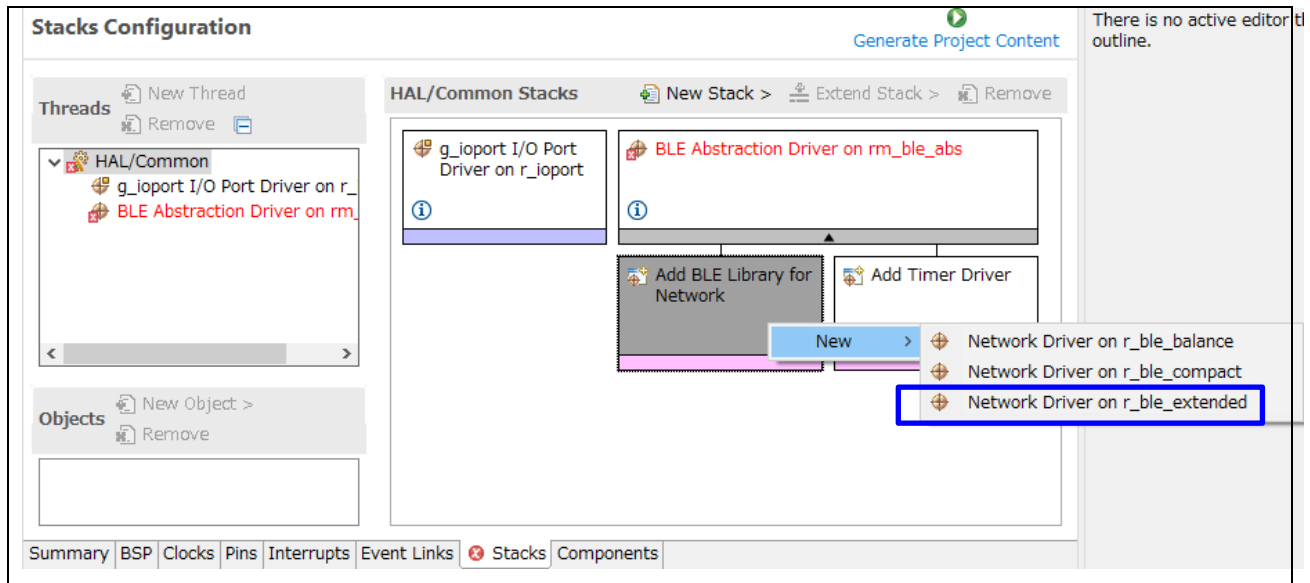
Stacks Configuration

Generate Project Content

There is no active editor t outline.

Threads
New Thread
Remove

HAL/Common
g_ioport I/O Port Driver on r_
BLE Abstraction Driver on rm_

Objects
New Object >
Remove

HAL/Common Stacks
New Stack >
Extend Stack >
Remove

g_ioport I/O Port Driver on r_ioport

BLE Abstraction Driver on rm_ble_abs

Add BLE Library for Network

Add Timer Driver

New >

Network Driver on r_ble_balance
Network Driver on r_ble_compact
Network Driver on r_ble_extended

Summary | BSP | Clocks | Pins | Interrupts | Event Links | Stacks | Components